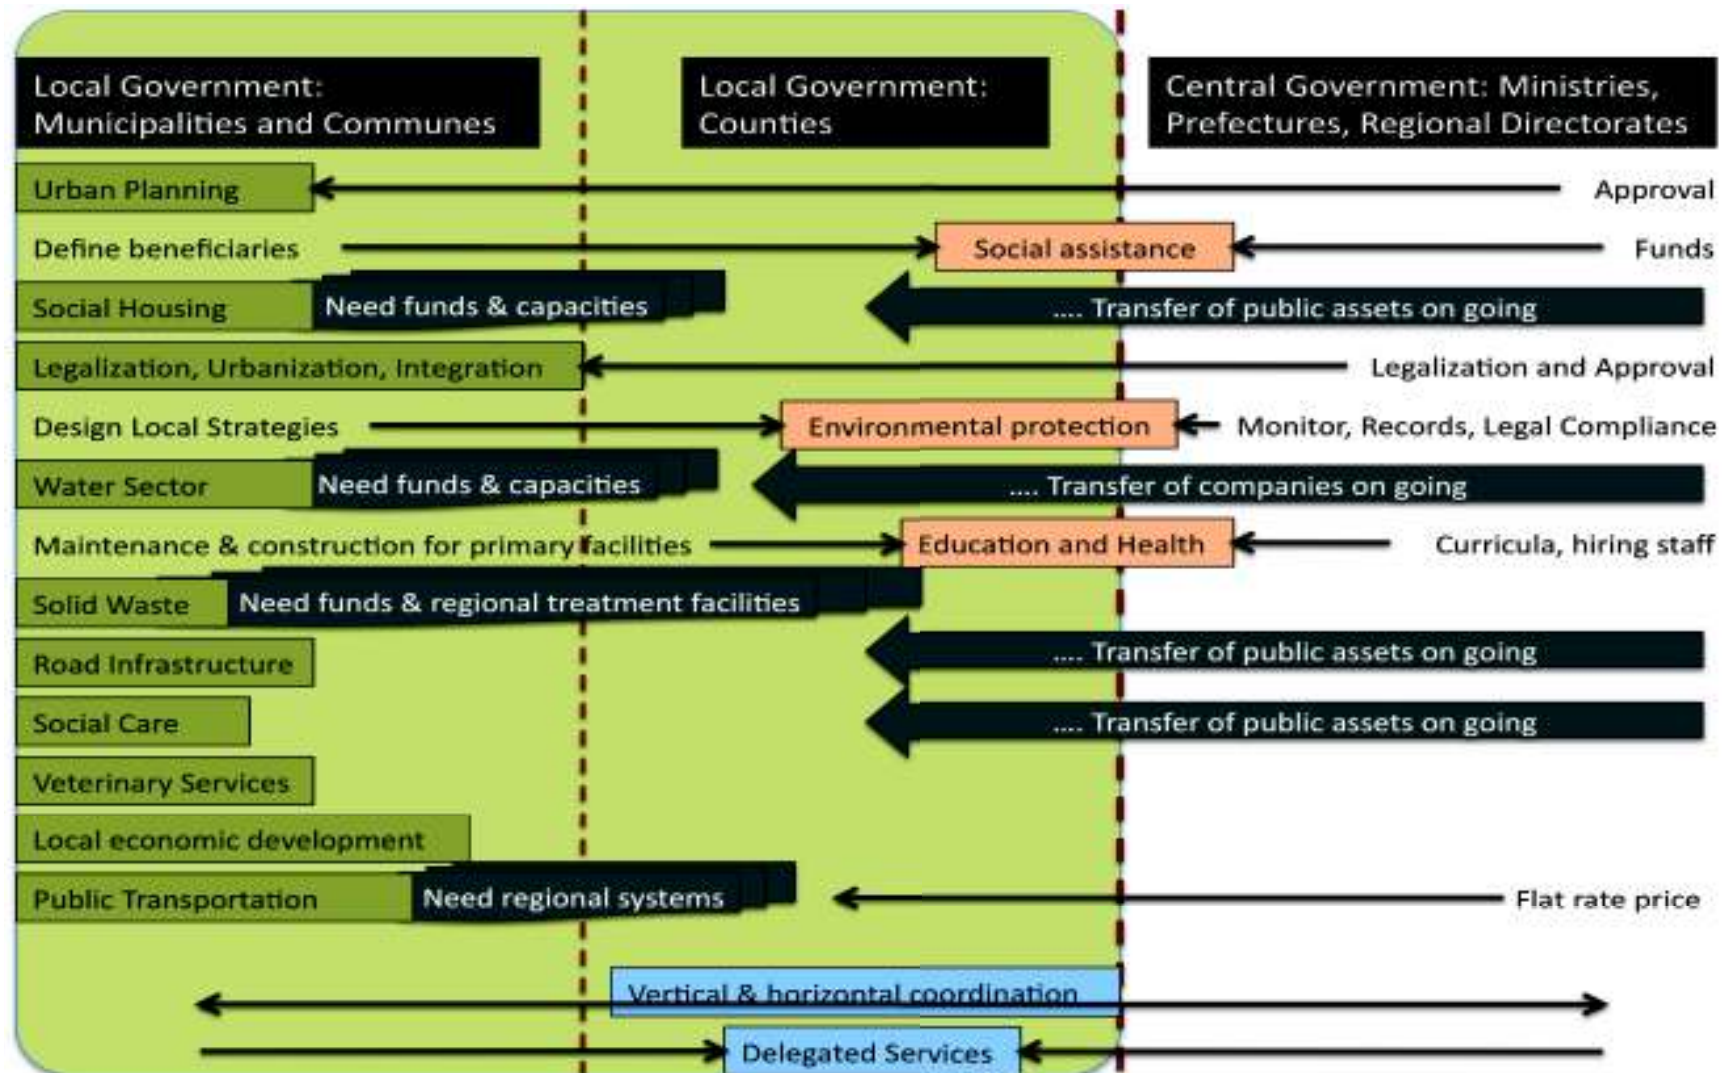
Local Government: Municipalities and Communes

Local Government: Counties

Central Government: Ministries, Prefectures, Regional Directorates

Urban Planning

Approval

Define beneficiaries

Social assistance

Funds

Social Housing

Need funds & capacities

.... Transfer of public assets on going

Legalization, Urbanization, Integration

Legalization and Approval

Design Local Strategies

Environmental protection

Monitor, Records, Legal Compliance

Water Sector

Need funds & capacities

.... Transfer of companies on going

Maintenance & construction for primary facilities

Education and Health

Curricula, hiring staff

Solid Waste

Need funds & regional treatment facilities

Road Infrastructure

.... Transfer of public assets on going

Social Care

.... Transfer of public assets on going

Veterinary Services

Local economic development

Public Transportation

Need regional systems

Flat rate price

Vertical & horizontal coordination

Delegated Services